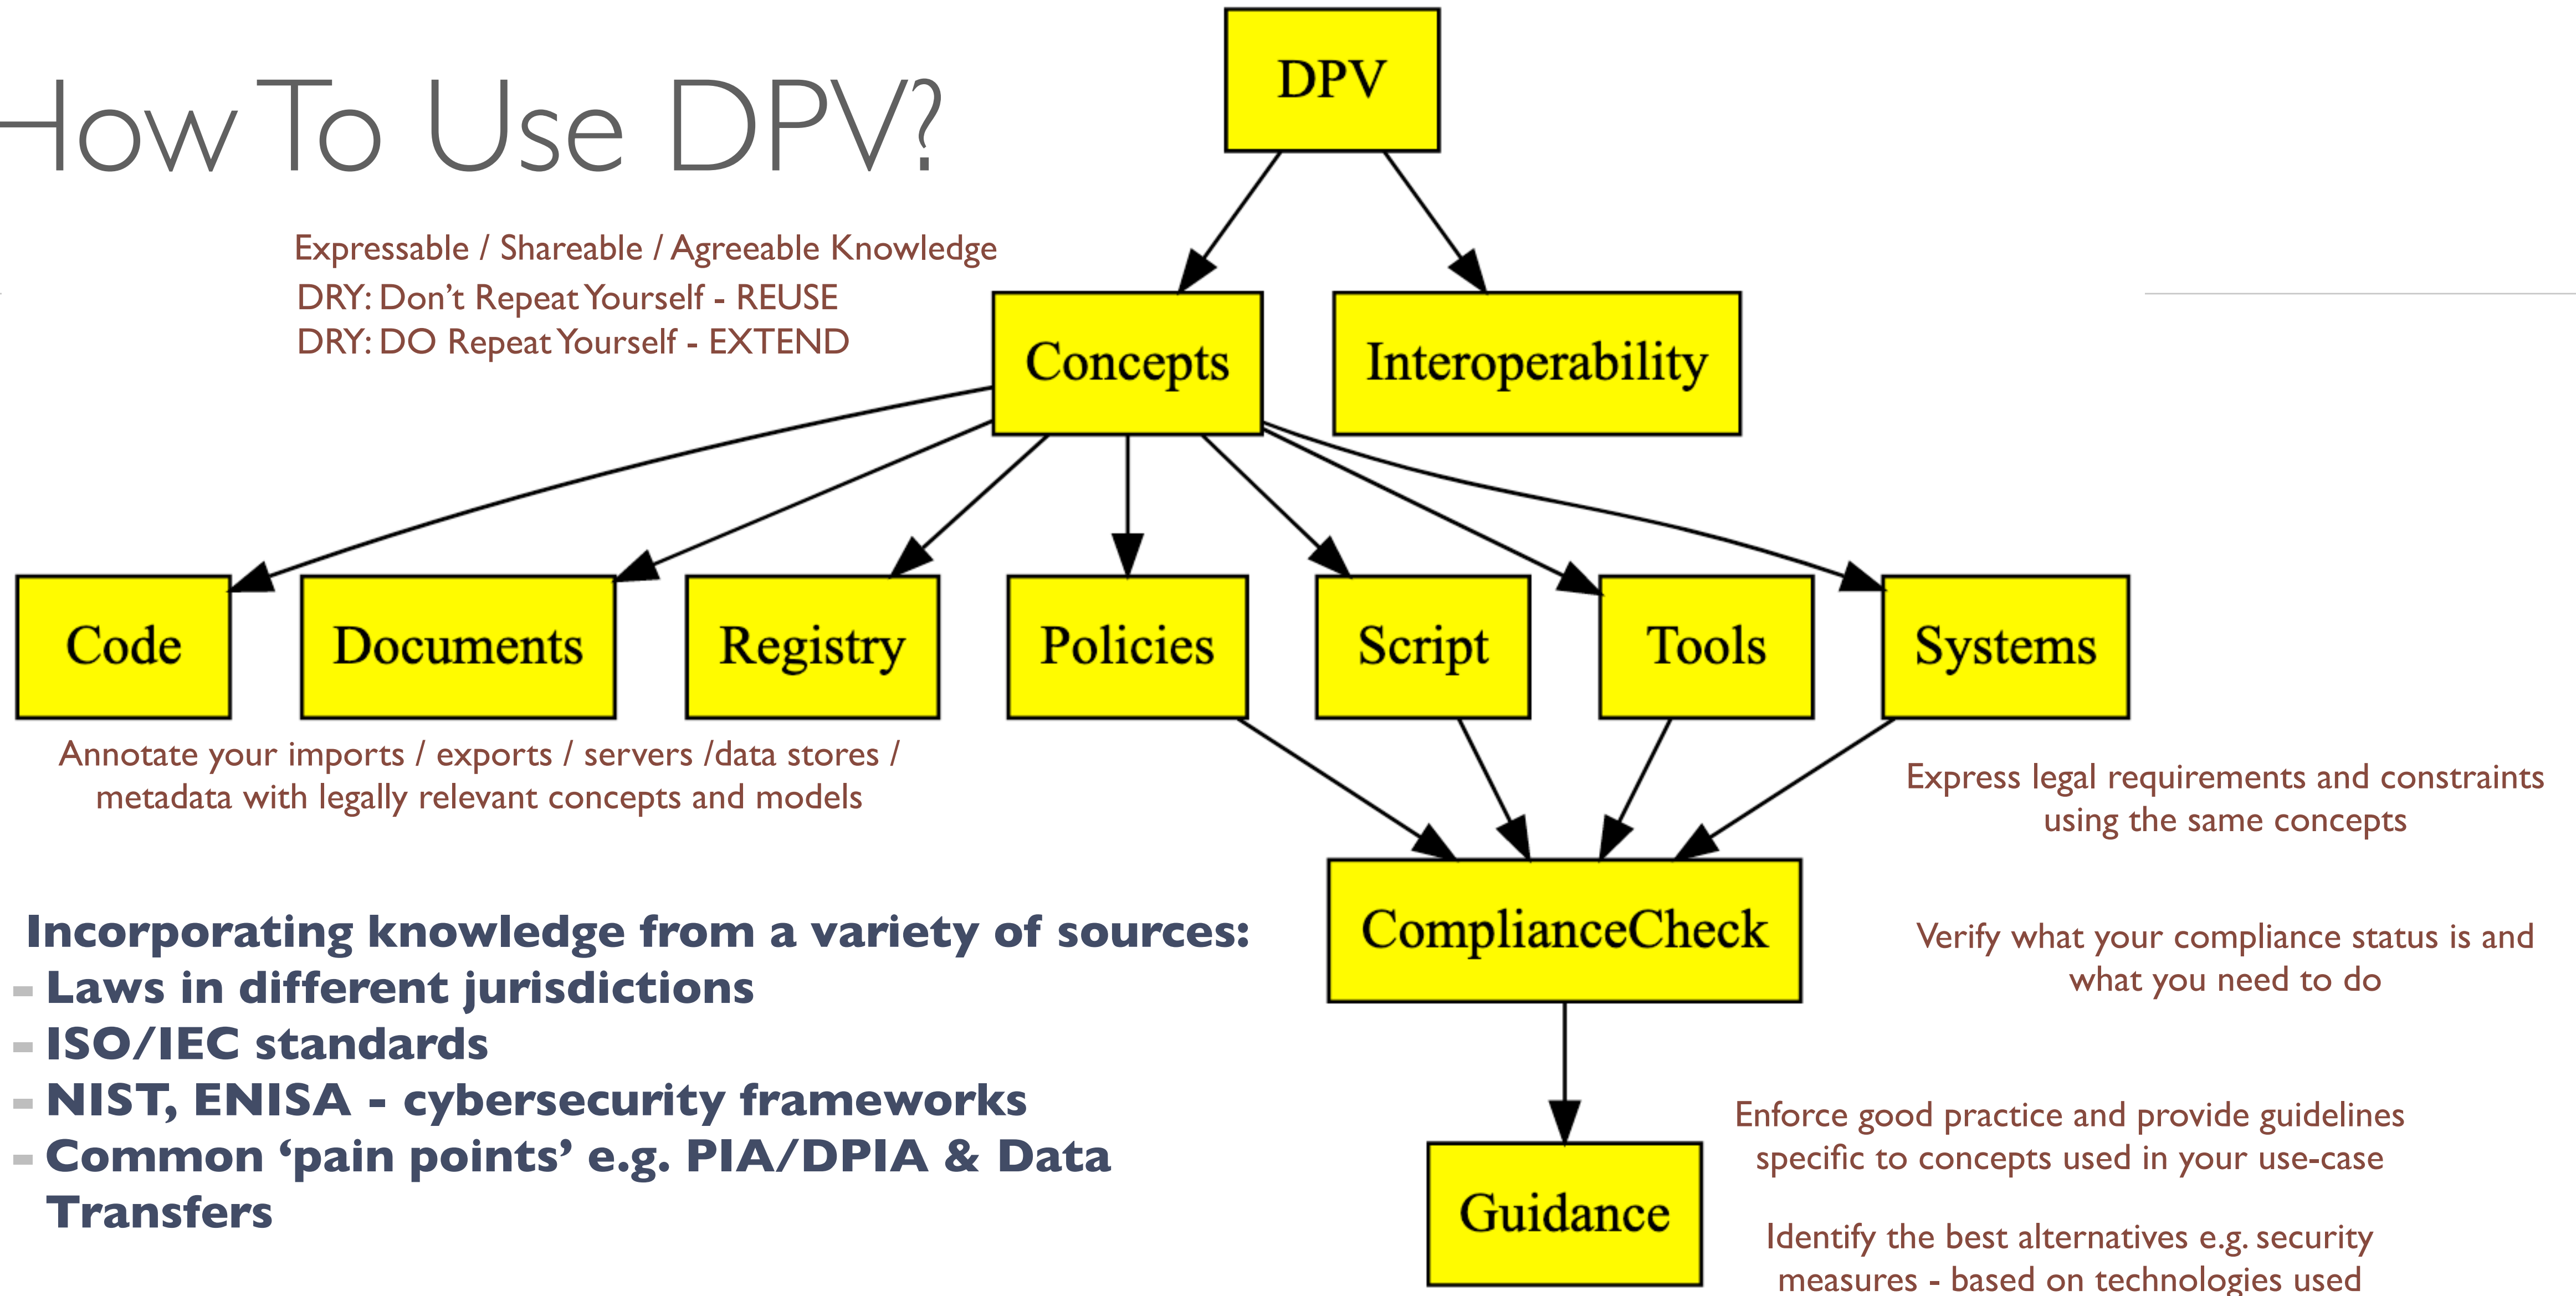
How To Use DPV?

DPV

Expressable / Shareable / Agreeable Knowledge
DRY: Don't Repeat Yourself - REUSE
DRY: DO Repeat Yourself - EXTEND

Concepts

Interoperability

Code

Documents

Registry

Policies

Script

Tools

Systems

Annotate your imports / exports / servers /data stores / metadata with legally relevant concepts and models

Express legal requirements and constraints using the same concepts

ComplianceCheck

Incorporating knowledge from a variety of sources:
- Laws in different jurisdictions
- ISO/IEC standards
- NIST, ENISA - cybersecurity frameworks
- Common 'pain points' e.g. PIA/DPIA & Data Transfers

Verify what your compliance status is and what you need to do

Guidance

Enforce good practice and provide guidelines specific to concepts used in your use-case

Identify the best alternatives e.g. security measures - based on technologies used